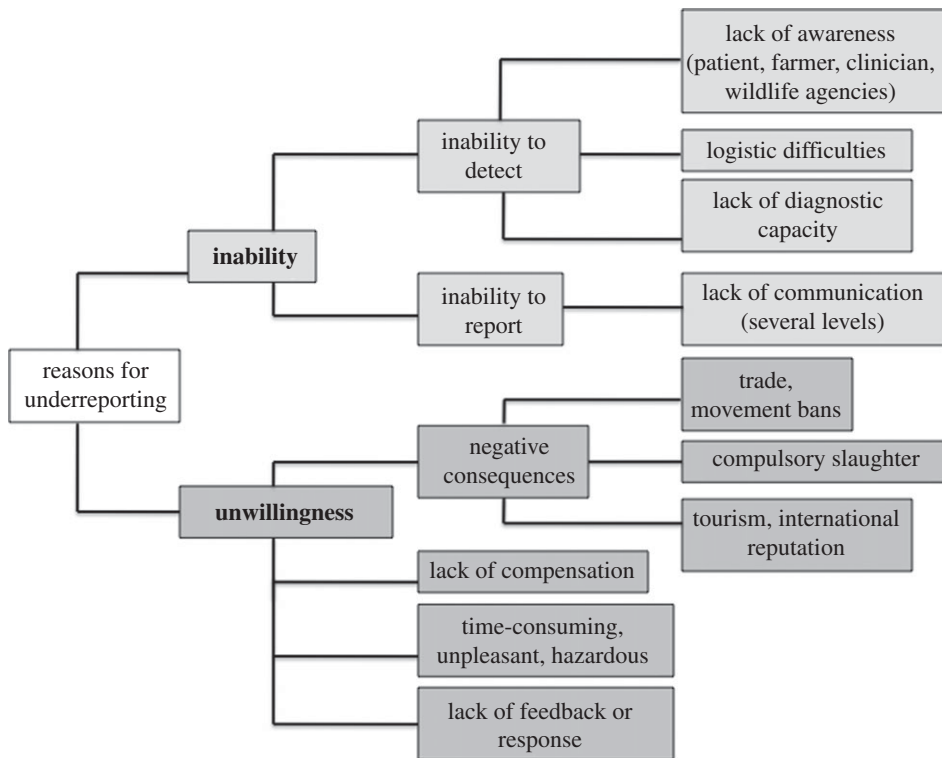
reasons for underreporting

inability

inability to detect

lack of awareness (patient, farmer, clinician, wildlife agencies)

logistic difficulties

lack of diagnostic capacity

inability to report

lack of communication (several levels)

unwillingness

negative consequences

trade, movement bans

compulsory slaughter

tourism, international reputation

lack of compensation

time-consuming, unpleasant, hazardous

lack of feedback or response